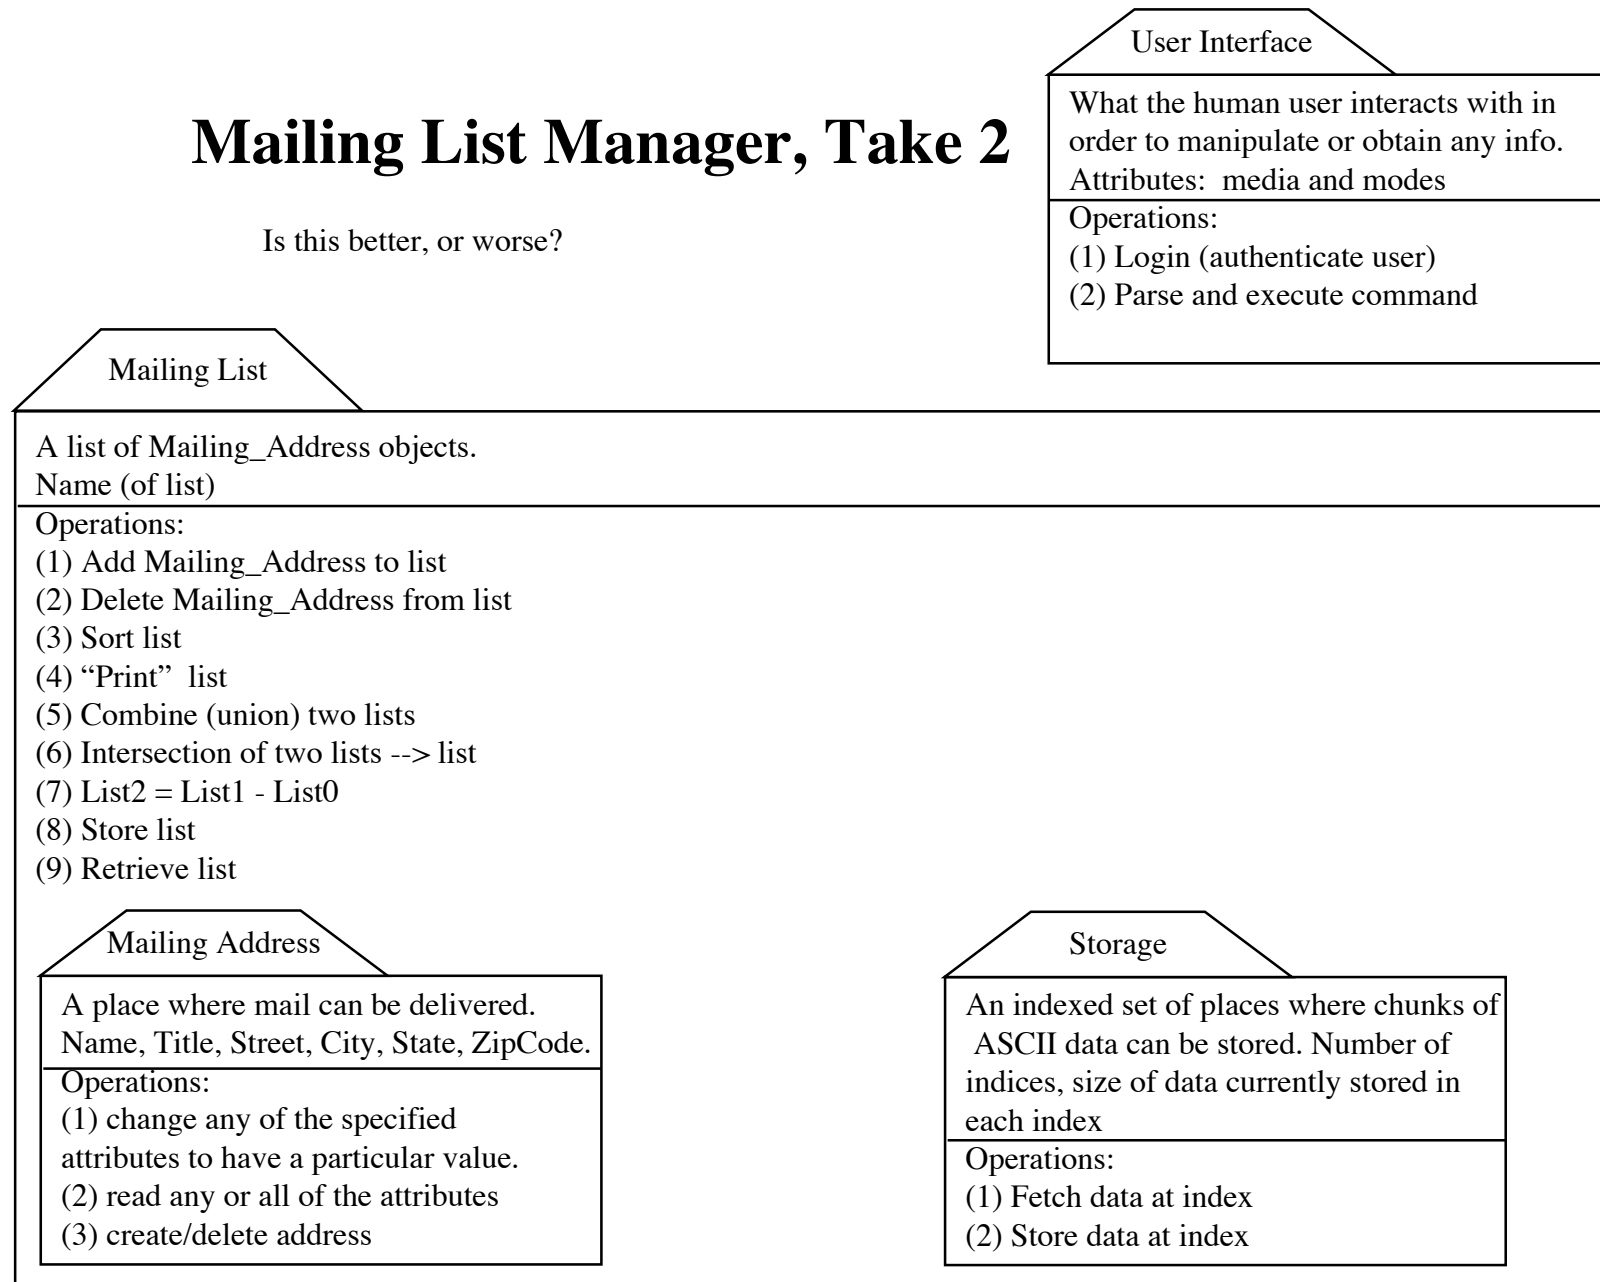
Mailing List Manager, Take 2

Is this better, or worse?

User Interface

What the human user interacts with in order to manipulate or obtain any info.
Attributes: media and modes

Operations:
(1) Login (authenticate user)
(2) Parse and execute command

Mailing List

A list of Mailing_Address objects.
Name (of list)

Operations:
(1) Add Mailing_Address to list
(2) Delete Mailing_Address from list
(3) Sort list
(4) “Print” list
(5) Combine (union) two lists
(6) Intersection of two lists --> list
(7) List2 = List1 - List0
(8) Store list
(9) Retrieve list

Mailing Address

A place where mail can be delivered.
Name, Title, Street, City, State, ZipCode.

Operations:
(1) change any of the specified attributes to have a particular value.
(2) read any or all of the attributes
(3) create/delete address

Storage

An indexed set of places where chunks of ASCII data can be stored. Number of indices, size of data currently stored in each index

Operations:
(1) Fetch data at index
(2) Store data at index